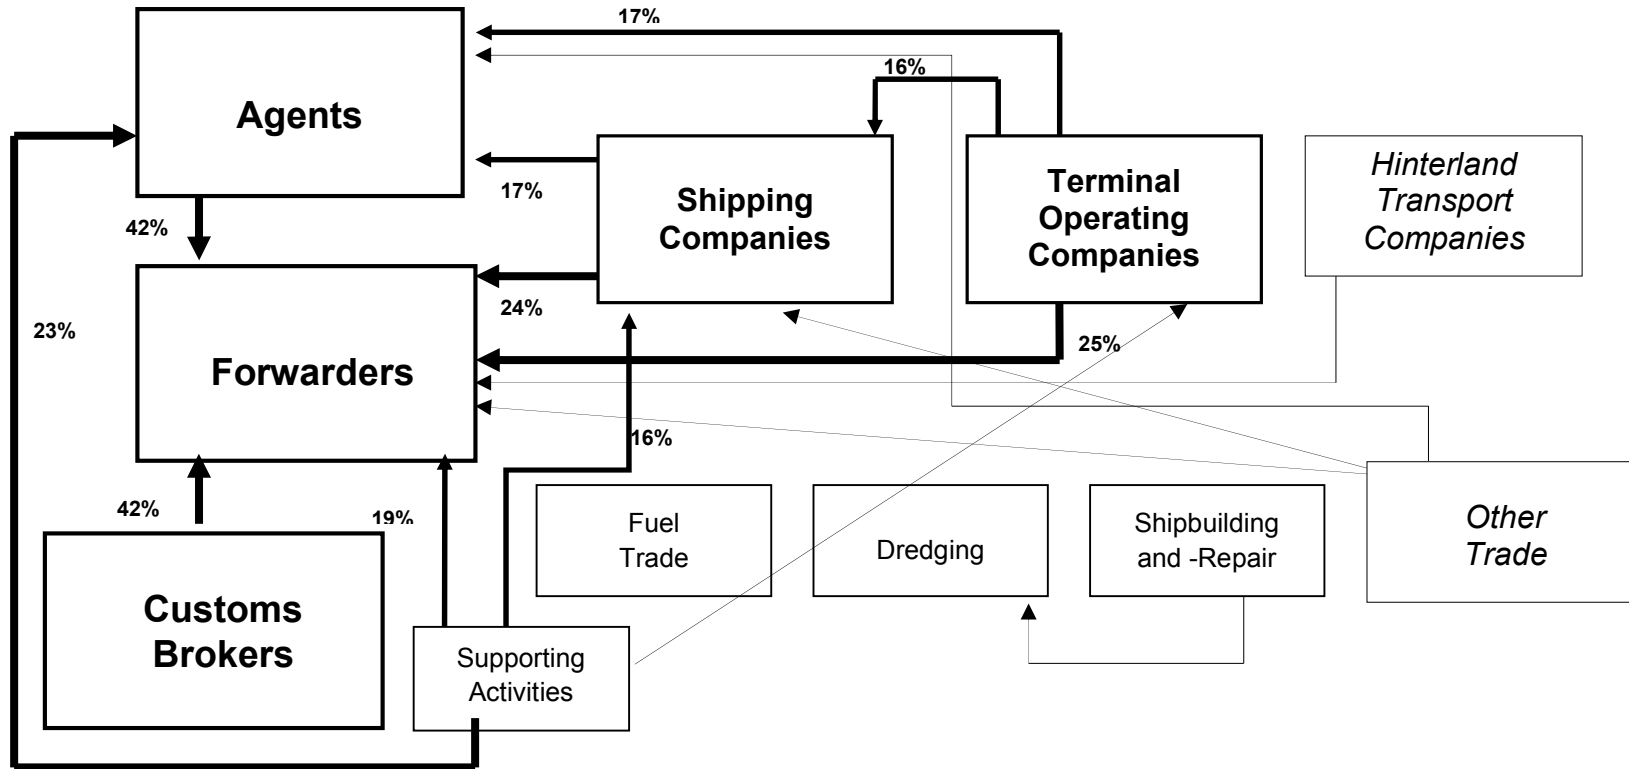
17%

16%

Agents

17%

Shipping Companies

Terminal Operating Companies

*Hinterland Transport Companies*

42%

24%

25%

23%

Forwarders

16%

42%

19%

Fuel Trade

Dredging

Shipbuilding and -Repair

*Other Trade*

Customs Brokers

Supporting Activities